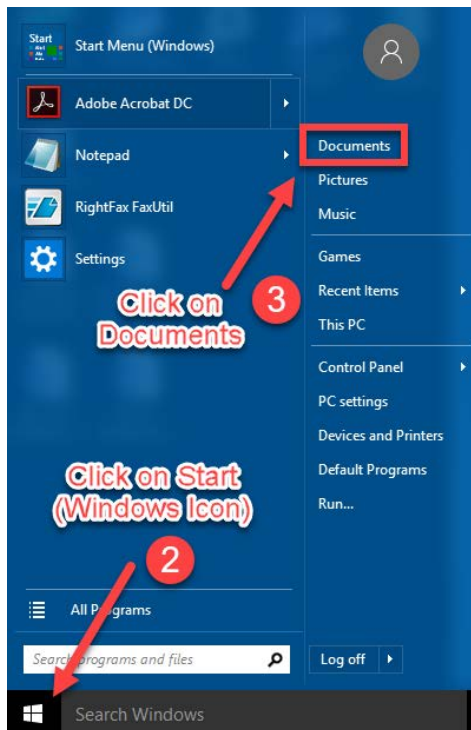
Start Menu (Windows)

Adobe Acrobat DC

Notepad

RightFax FaxUtil

Settings

Documents

Pictures

Music

Games

Recent Items

This PC

Control Panel

PC settings

Devices and Printers

Default Programs

Run...

Click on Documents

3

Click on Start (Windows Icon)

2

All Programs

Search programs and files

Log off

Search Windows